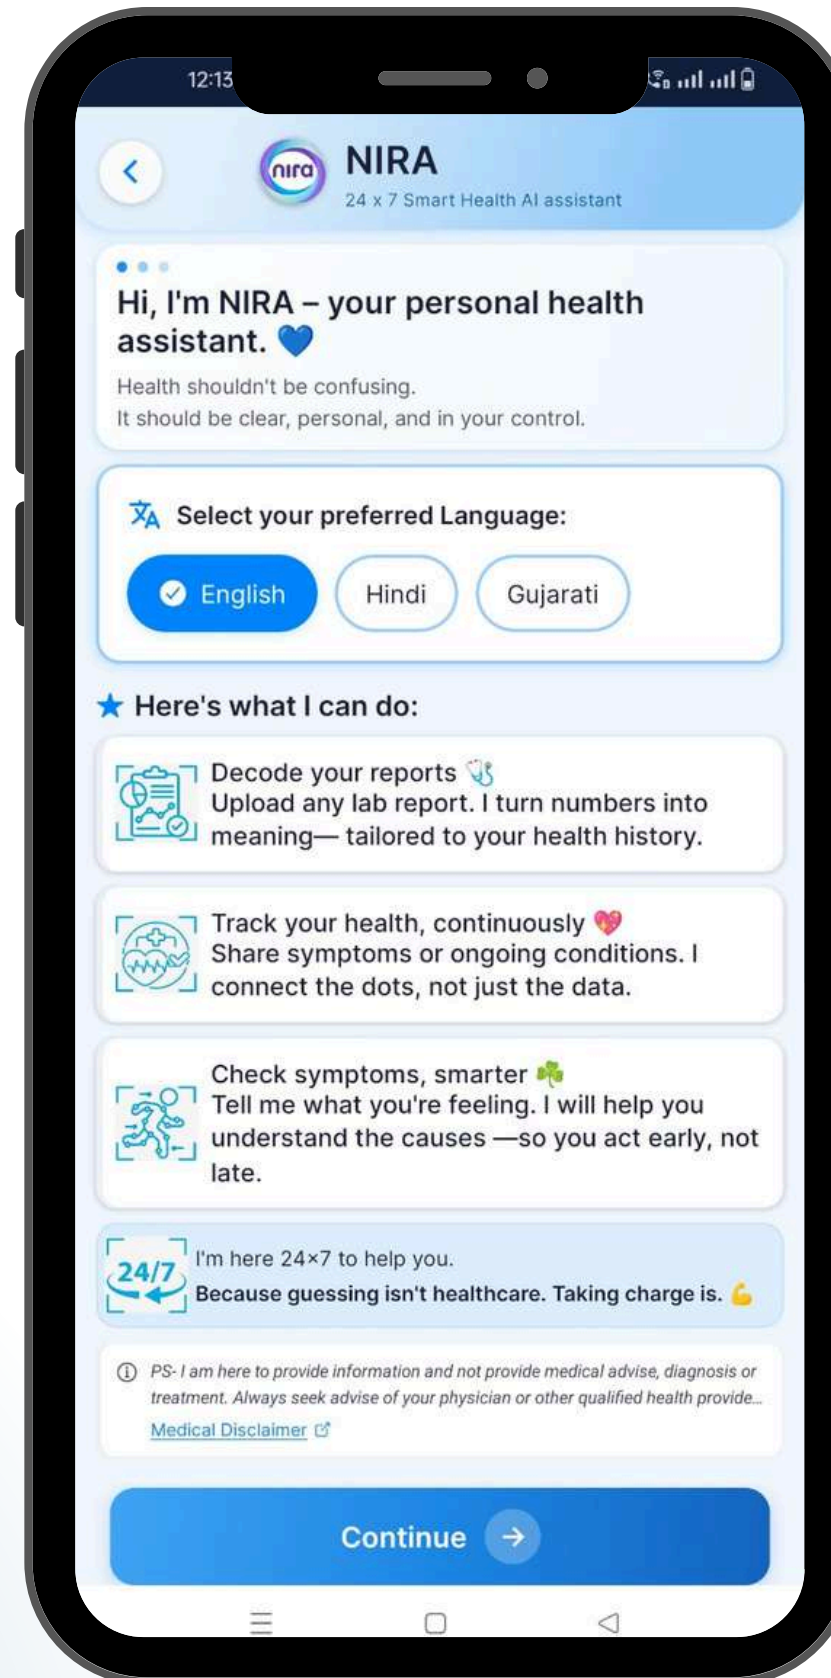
12:13

nira NIRA
24 x 7 Smart Health AI assistant

Hi, I'm NIRA – your personal health assistant. 💙
Health shouldn't be confusing.
It should be clear, personal, and in your control.

Select your preferred Language:
English Hindi Gujarati

Here's what I can do:

Decode your reports
Upload any lab report. I turn numbers into meaning— tailored to your health history.

Track your health, continuously
Share symptoms or ongoing conditions. I connect the dots, not just the data.

Check symptoms, smarter
Tell me what you're feeling. I will help you understand the causes —so you act early, not late.

24/7
I'm here 24×7 to help you.
Because guessing isn't healthcare. Taking charge is.

PS- I am here to provide information and not provide medical advise, diagnosis or treatment. Always seek advise of your physician or other qualified health provide...
Medical Disclaimer

Continue